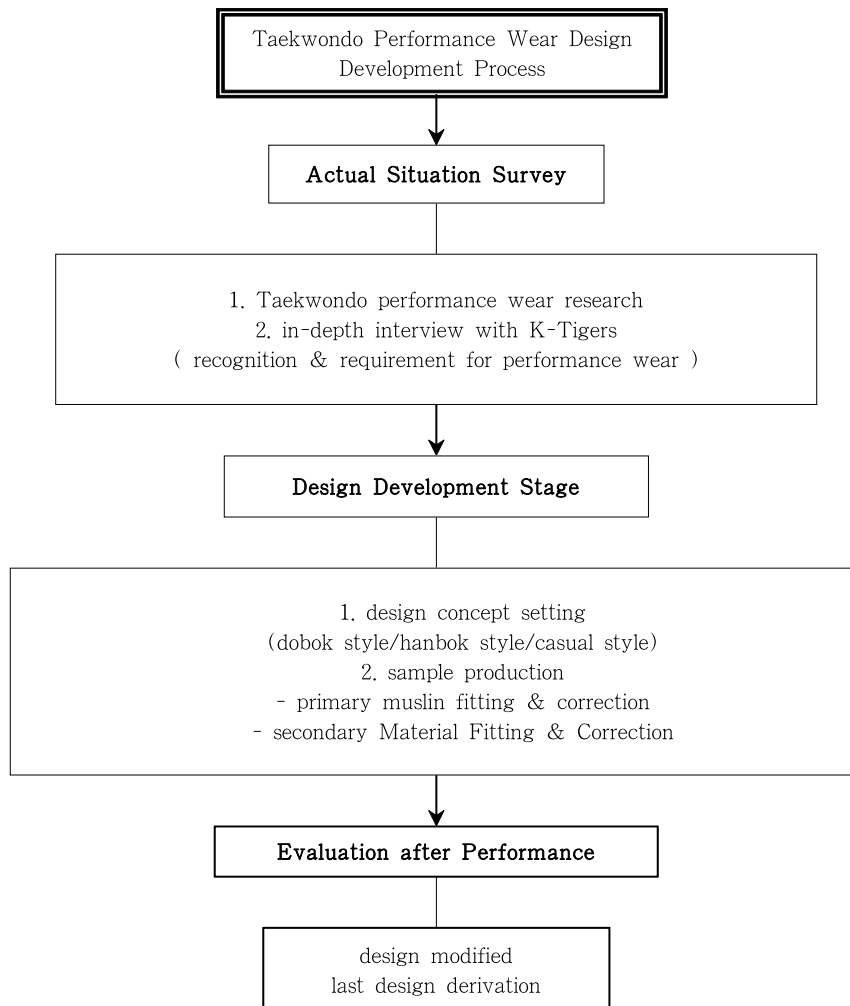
Taekwondo Performance Wear Design Development Process

Actual Situation Survey

1. Taekwondo performance wear research
2. in-depth interview with K-Tigers
( recognition & requirement for performance wear )

Design Development Stage

1. design concept setting
(dobok style/hanbok style/casual style)
2. sample production
- primary muslin fitting & correction
- secondary Material Fitting & Correction

Evaluation after Performance

design modified
last design derivation